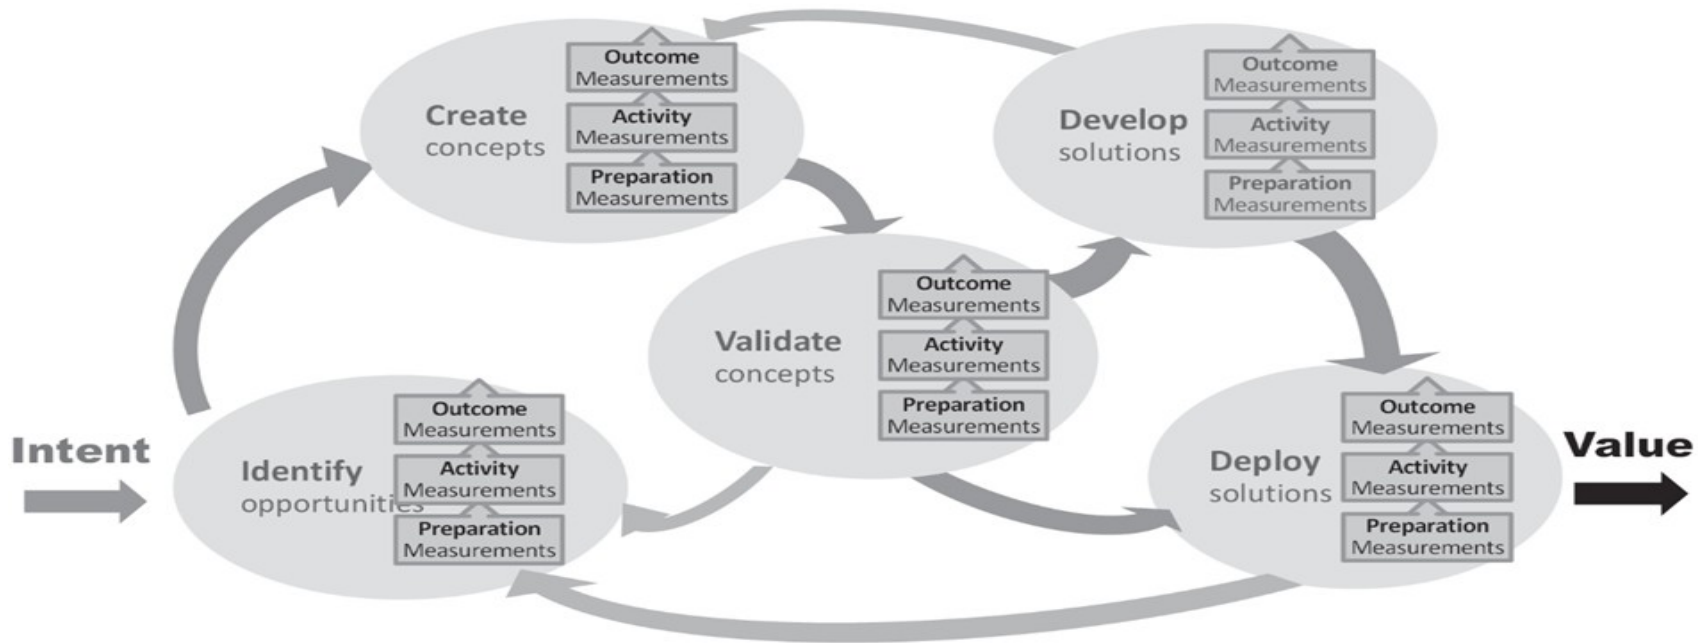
Create concepts
Outcome Measurements
Activity Measurements
Preparation Measurements

Develop solutions
Outcome Measurements
Activity Measurements
Preparation Measurements

Validate concepts
Outcome Measurements
Activity Measurements
Preparation Measurements

Intent

Identify opportunities
Outcome Measurements
Activity Measurements
Preparation Measurements

Deploy solutions
Outcome Measurements
Activity Measurements
Preparation Measurements

Value